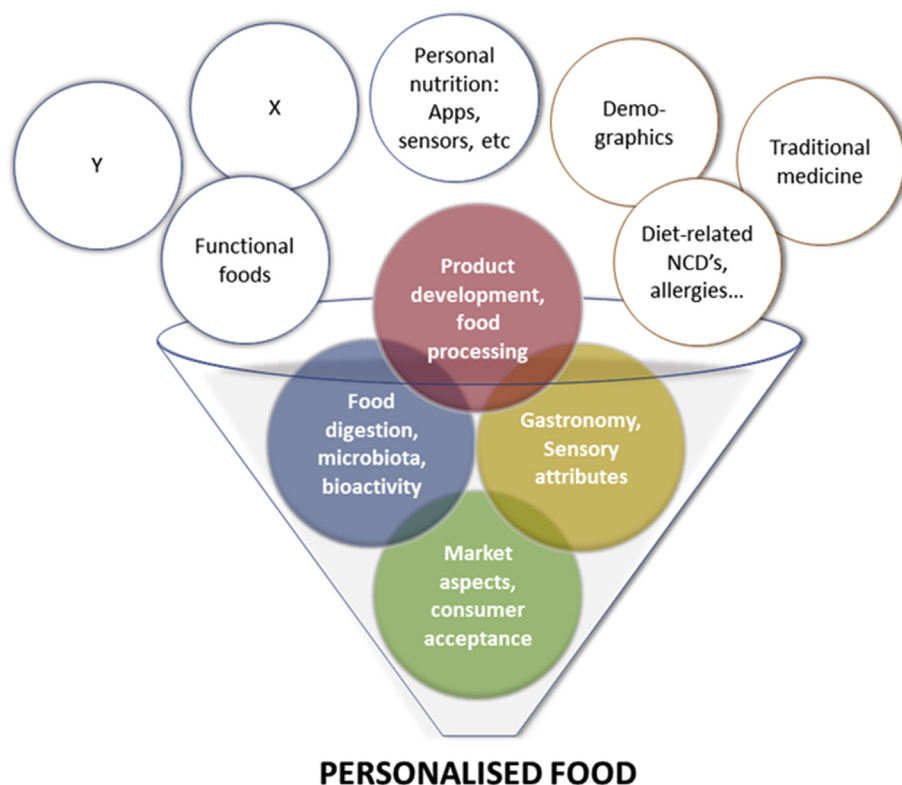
Y

X

Personal nutrition: Apps, sensors, etc

Demo-graphics

Traditional medicine

Functional foods

Diet-related NCD's, allergies...

Product development, food processing

Food digestion, microbiota, bioactivity

Gastronomy, Sensory attributes

Market aspects, consumer acceptance

PERSONALISED FOOD